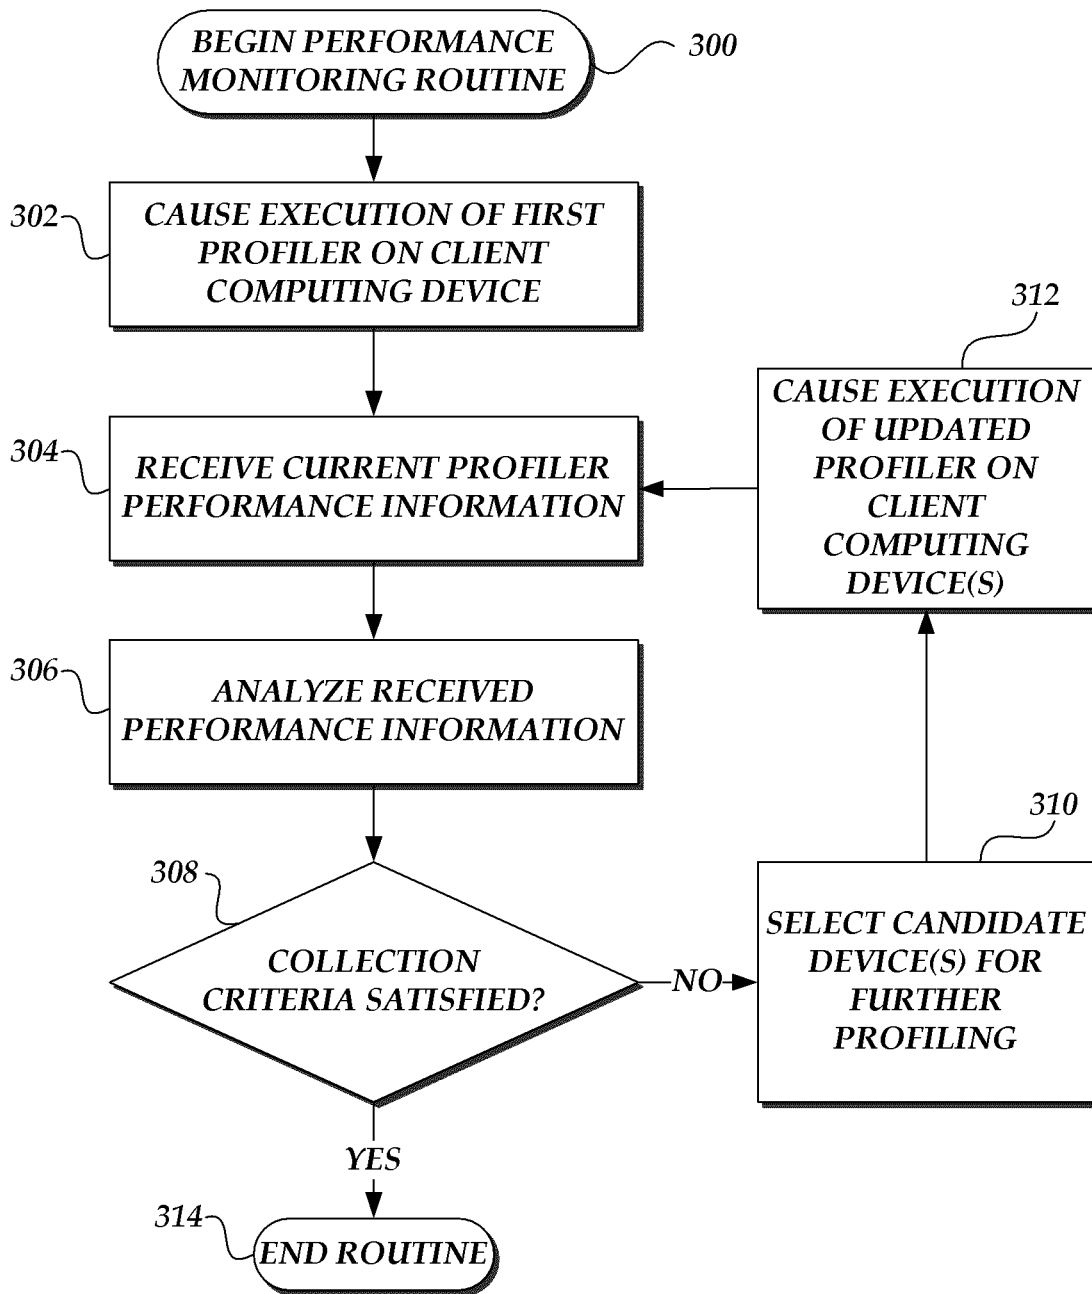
BEGIN PERFORMANCE MONITORING ROUTINE

300

302

CAUSE EXECUTION OF FIRST PROFILER ON CLIENT COMPUTING DEVICE

312

CAUSE EXECUTION OF UPDATED PROFILER ON CLIENT COMPUTING DEVICE(S)

304

RECEIVE CURRENT PROFILER PERFORMANCE INFORMATION

306

ANALYZE RECEIVED PERFORMANCE INFORMATION

310

308

COLLECTION CRITERIA SATISFIED?

NO

SELECT CANDIDATE DEVICE(S) FOR FURTHER PROFILING

YES

314

END ROUTINE